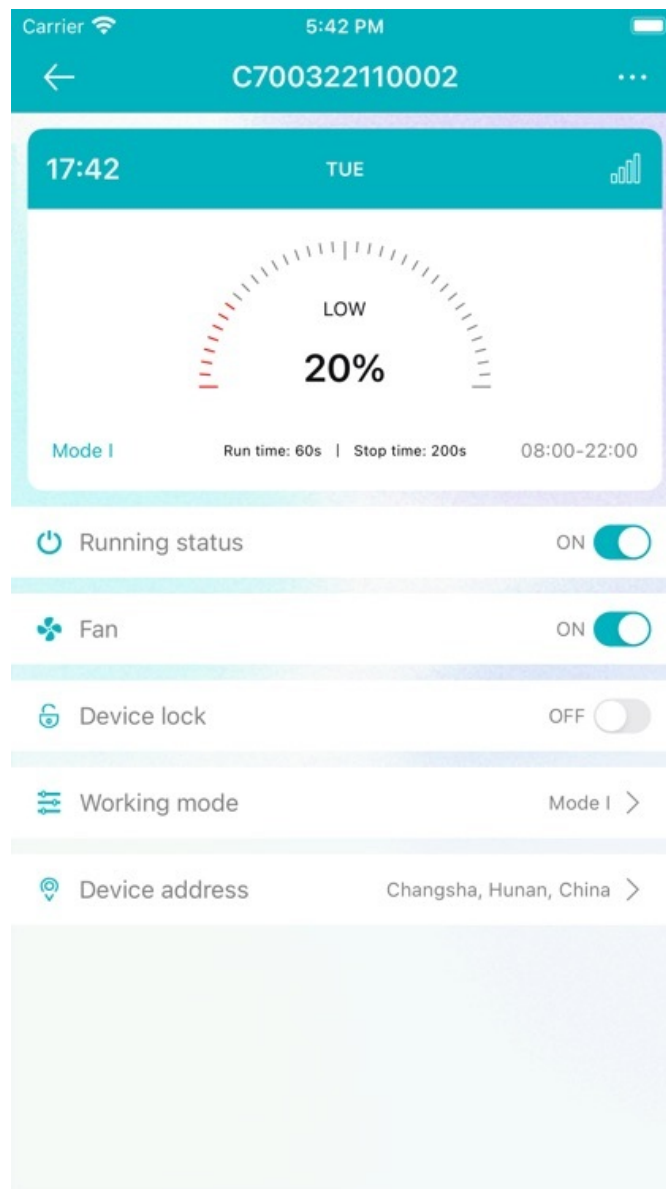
Carrier
5:42 PM

C700322110002

17:42
TUE

LOW
20%

Mode I
Run time: 60s | Stop time: 200s
08:00-22:00

Running status
ON

Fan
ON

Device lock
OFF

Working mode
Mode I

Device address
Changsha, Hunan, China